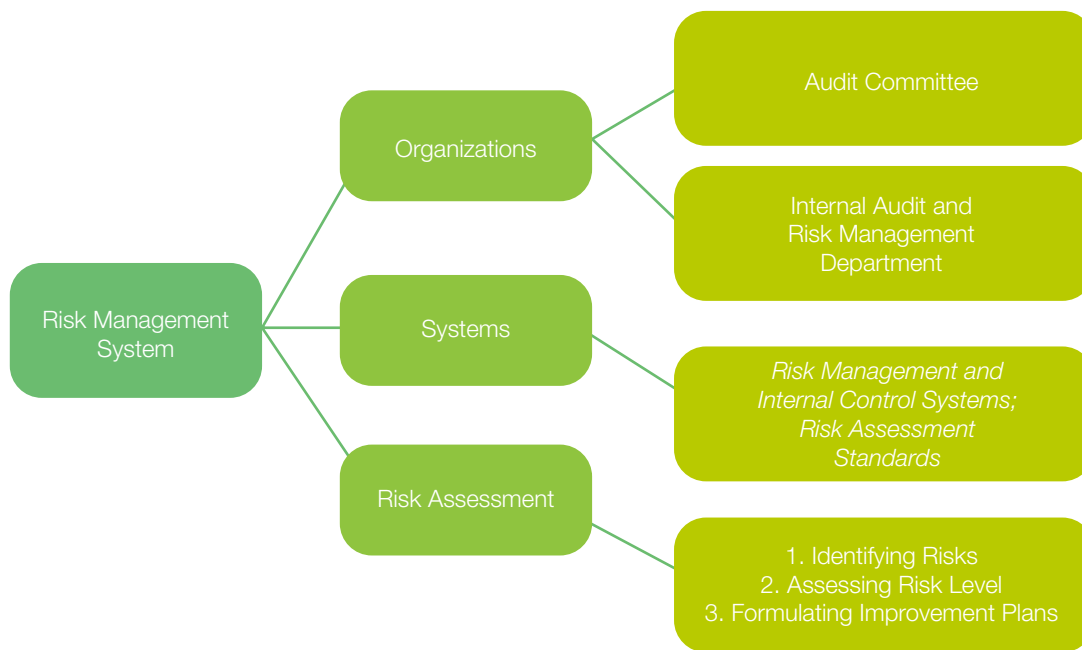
Risk Management System

Organizations

Audit Committee

Internal Audit and Risk Management Department

Systems

*Risk Management and Internal Control Systems; Risk Assessment Standards*

Risk Assessment

1. Identifying Risks
2. Assessing Risk Level
3. Formulating Improvement Plans